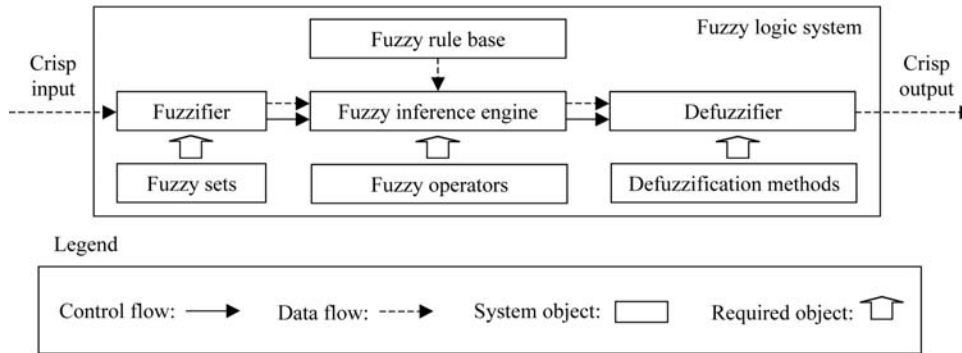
Fuzzy logic system

Fuzzy rule base

Crisp input

Fuzzifier

Fuzzy inference engine

Defuzzifier

Crisp output

Fuzzy sets

Fuzzy operators

Defuzzification methods

Legend

Control flow:

Data flow:

System object:

Required object: